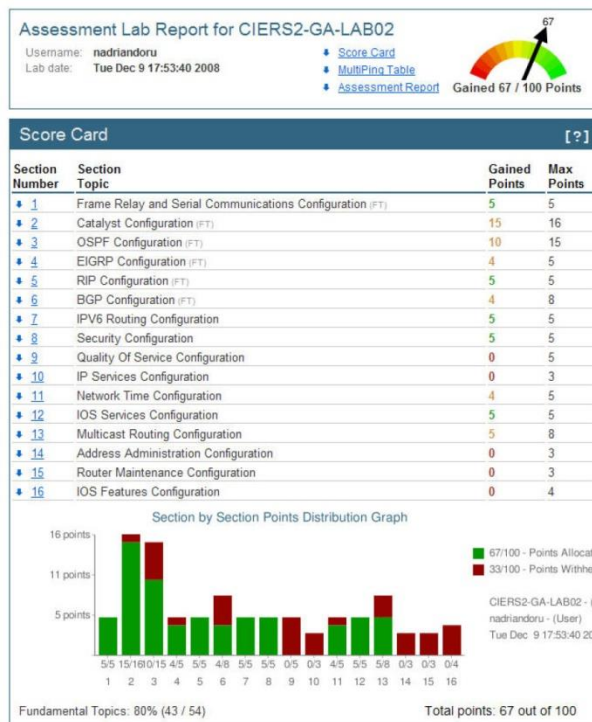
Assessment Lab Report for CIERS2-GA-LAB02

Username: nadriandoru
Lab date: Tue Dec 9 17:53:40 2008

Score Card
MultiPing Table
Assessment Report

67
Gained 67 / 100 Points

Score Card [?]

| Section Number | Section Topic | Gained Points | Max Points |
|---|---|---|---|
| 1 | Frame Relay and Serial Communications Configuration (FT) | 5 | 5 |
| 2 | Catalyst Configuration (FT) | 15 | 16 |
| 3 | OSPF Configuration (FT) | 10 | 15 |
| 4 | EIGRP Configuration (FT) | 4 | 5 |
| 5 | RIP Configuration (FT) | 5 | 5 |
| 6 | BGP Configuration (FT) | 4 | 8 |
| 7 | IPV6 Routing Configuration | 5 | 5 |
| 8 | Security Configuration | 5 | 5 |
| 9 | Quality Of Service Configuration | 0 | 5 |
| 10 | IP Services Configuration | 0 | 3 |
| 11 | Network Time Configuration | 4 | 5 |
| 12 | IOS Services Configuration | 5 | 5 |
| 13 | Multicast Routing Configuration | 5 | 8 |
| 14 | Address Administration Configuration | 0 | 3 |
| 15 | Router Maintenance Configuration | 0 | 3 |
| 16 | IOS Features Configuration | 0 | 4 |

Section by Section Points Distribution Graph

16 points
11 points
5 points

5/5 15/16 10/15 4/5 5/5 4/8 5/5 5/5 0/5 0/3 4/5 5/5 5/8 0/3 0/3 0/4
1 2 3 4 5 6 7 8 9 10 11 12 13 14 15 16

67/100 - Points Allocat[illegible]
33/100 - Points Withhe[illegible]

CIERS2-GA-LAB02 - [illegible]
nadriandoru - (User)
Tue Dec 9 17:53:40 20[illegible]

Fundamental Topics: 80% (43 / 54)

Total points: 67 out of 100